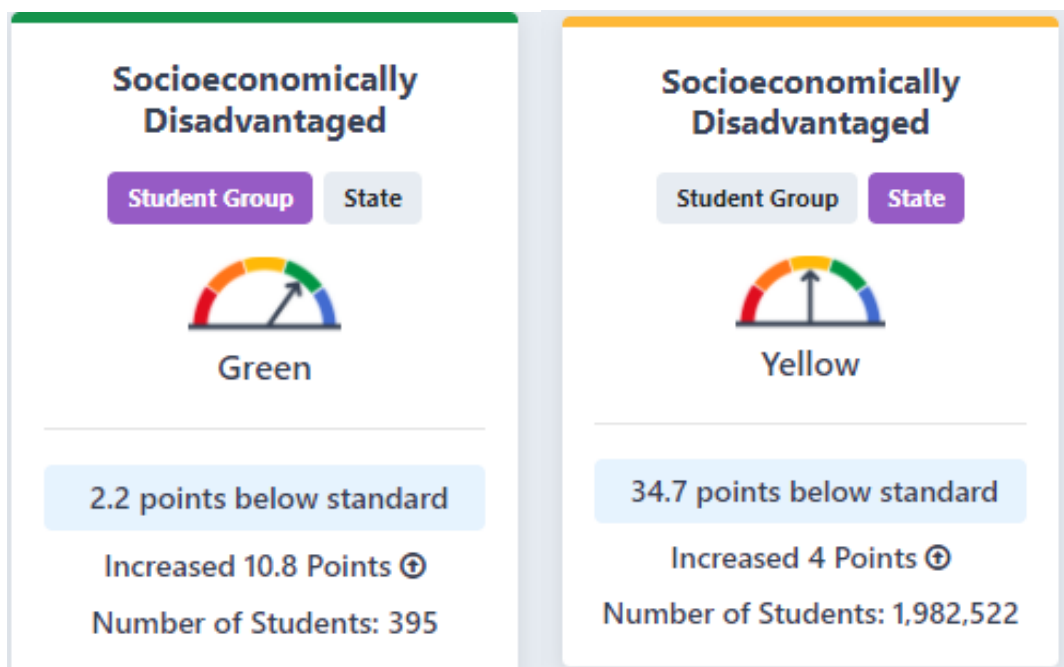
Socioeconomically Disadvantaged

Student Group State

Green

2.2 points below standard

Increased 10.8 Points

Number of Students: 395

Socioeconomically Disadvantaged

Student Group State

Yellow

34.7 points below standard

Increased 4 Points

Number of Students: 1,982,522